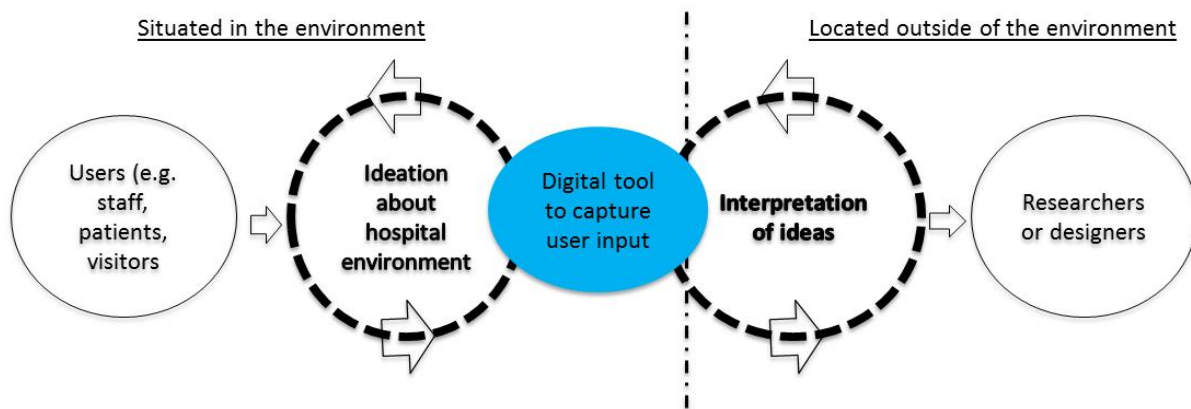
Situated in the environment

Located outside of the environment

Users (e.g. staff, patients, visitors

Ideation about hospital environment

Digital tool to capture user input

Interpretation of ideas

Researchers or designers